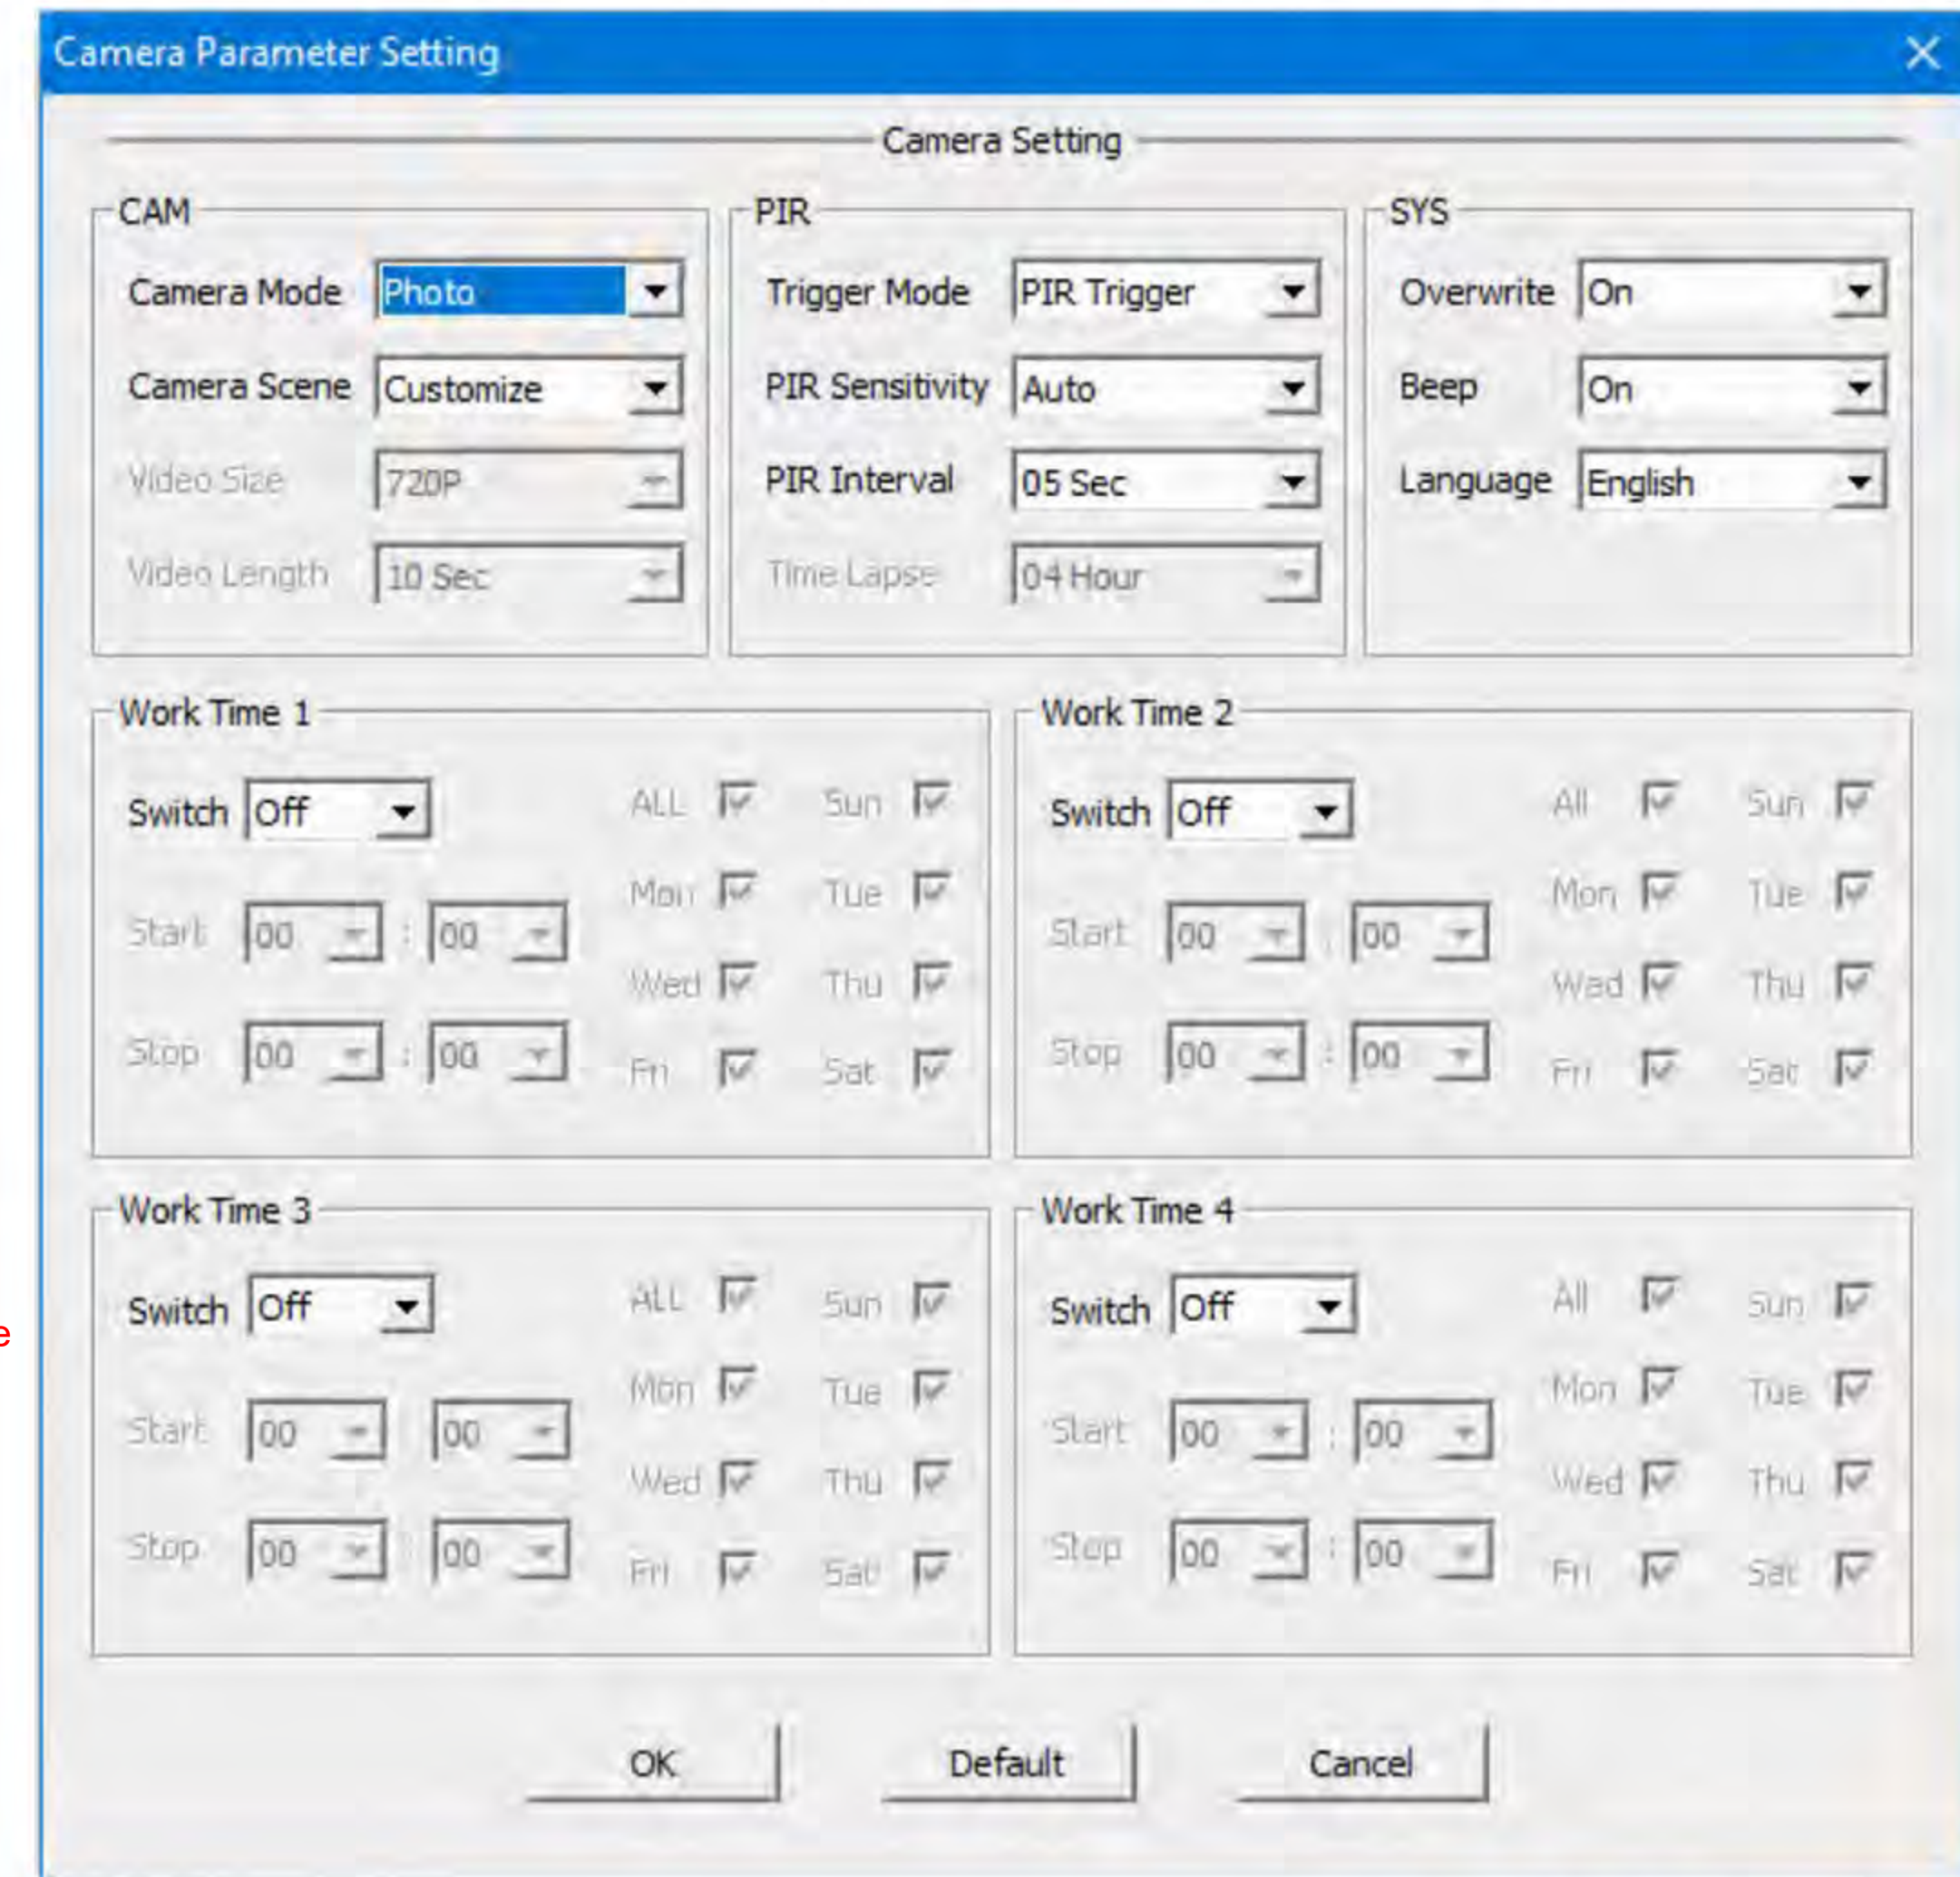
Camera Parameter Setting

Camera Setting

CAM
Camera Mode Photo
Camera Scene Customize
Video Size 720P
Video Length 10 Sec

PIR
Trigger Mode PIR Trigger
PIR Sensitivity Auto
PIR Interval 05 Sec
Time Lapse 04 Hour

SYS
Overwrite On
Beep On
Language English

Work Time 1
Switch Off
Start 00 : 00
Stop 00 : 00
ALL Sun
Mon Tue
Wed Thu
Fri Sat

Work Time 2
Switch Off
Start 00 : 00
Stop 00 : 00
All Sun
Mon Tue
Wed Thu
Fri Sat

Work Time 3
Switch Off
Start 00 00
Stop 00 00
ALL Sun
Mon Tue
Wed Thu
Fri Sat

Work Time 4
Switch Off
Start 00 : 00
Stop 00 : 00
All Sun
Mon Tue
Wed Thu
Fri Sat

e

OK Default Cancel